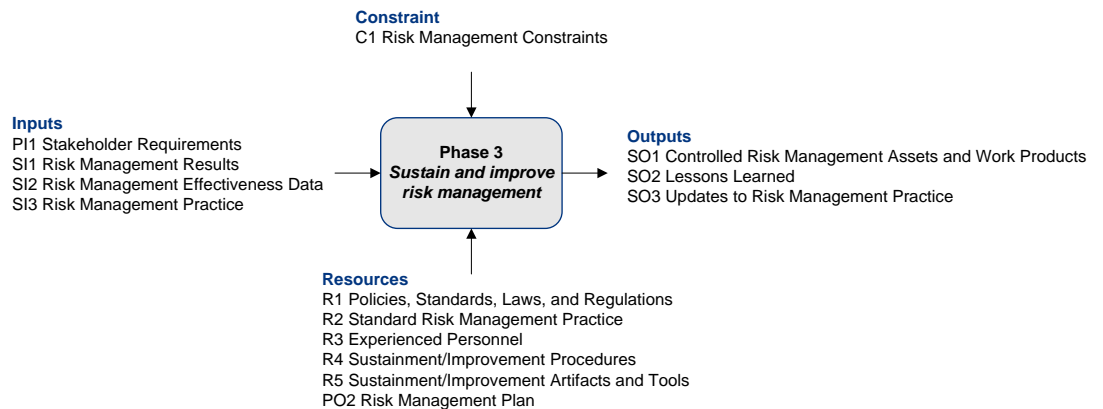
Constraint
C1 Risk Management Constraints

Inputs
PI1 Stakeholder Requirements
SI1 Risk Management Results
SI2 Risk Management Effectiveness Data
SI3 Risk Management Practice

Phase 3
Sustain and improve risk management

Outputs
SO1 Controlled Risk Management Assets and Work Products
SO2 Lessons Learned
SO3 Updates to Risk Management Practice

Resources
R1 Policies, Standards, Laws, and Regulations
R2 Standard Risk Management Practice
R3 Experienced Personnel
R4 Sustainment/Improvement Procedures
R5 Sustainment/Improvement Artifacts and Tools
PO2 Risk Management Plan